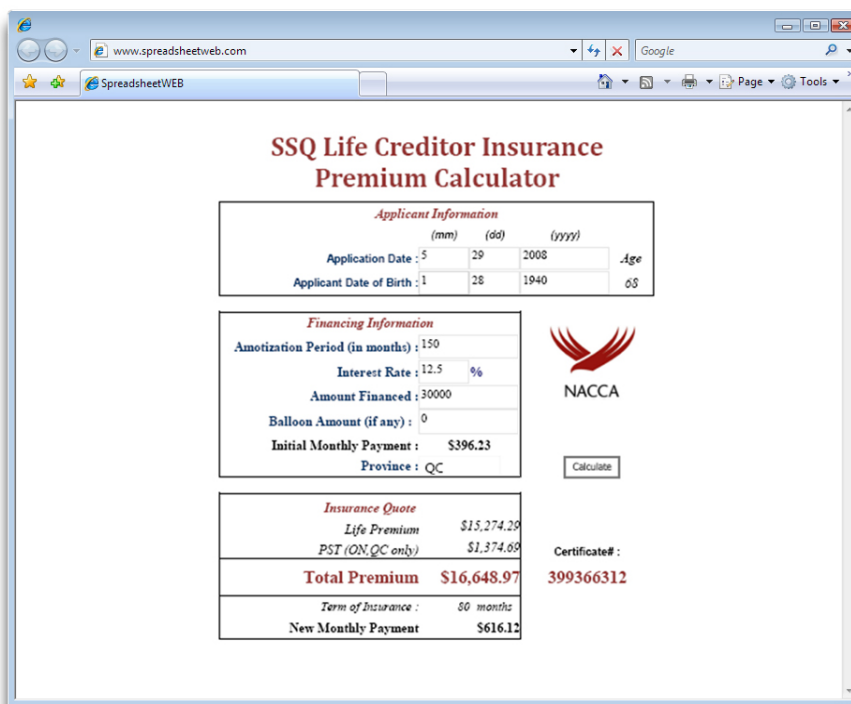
www.spreadsheetweb.com

Google

SpreadsheetWEB

Page ▾ Tools ▾

SSQ Life Creditor Insurance
Premium Calculator

Applicant Information

| | (mm) | (dd) | (yyyy) | |
|---|---|---|---|---|
| Application Date : | 5 | 29 | 2008 | Age |
| Applicant Date of Birth : | 1 | 28 | 1940 | 68 |

Financing Information

Amotization Period (in months) : 150
Interest Rate : 12.5 %
Amount Financed : 30000
Balloon Amount (if any) : 0
Initial Monthly Payment : $396.23
Province : QC

NACCA

Calculate

Insurance Quote

| | |
|---|---|
| Life Premium | $15,274.29 |
| PST (ON,QC only) | $1,374.69 |
| Total Premium | $16,648.97 |
| Term of Insurance : | 80 months |
| New Monthly Payment | $616.12 |

Certificate# :
399366312